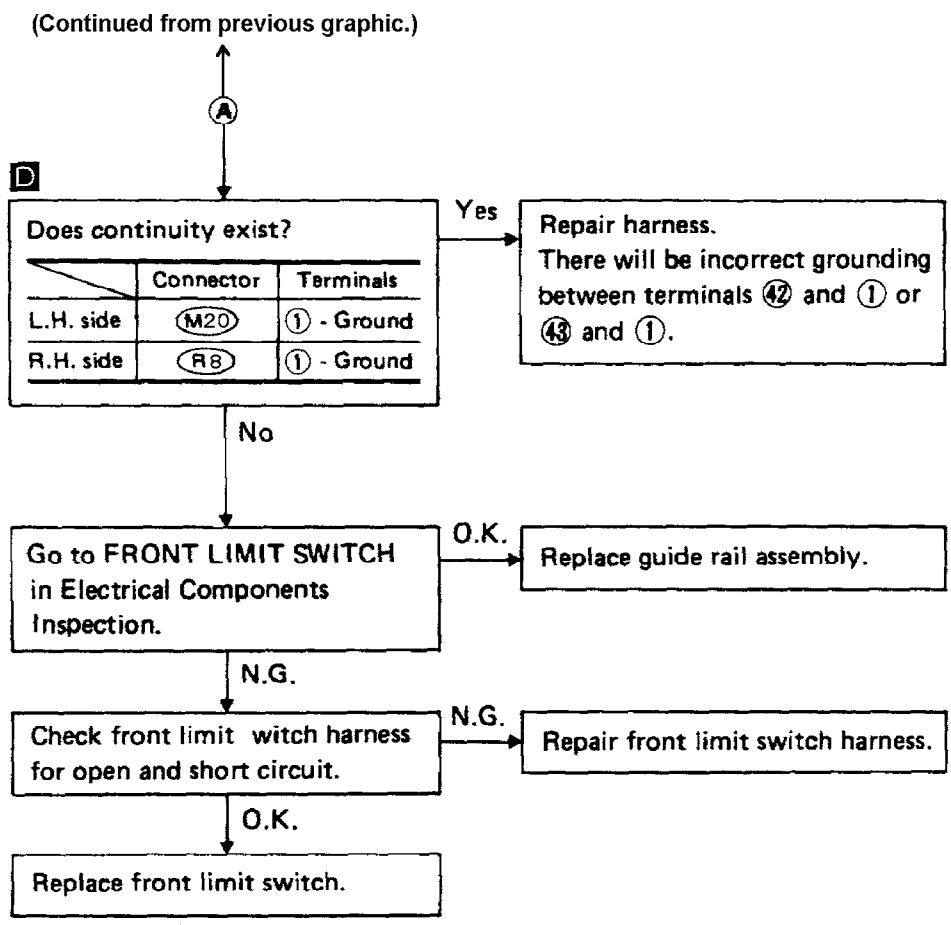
(Continued from previous graphic.)

A

D

Does continuity exist?

| | Connector | Terminals |
|---|---|---|
| L.H. side | M20 | ① - Ground |
| R.H. side | R8 | ① - Ground |

Yes

Repair harness.
There will be incorrect grounding between terminals ㊷ and ① or ㊸ and ①.

No

Go to FRONT LIMIT SWITCH in Electrical Components Inspection.

O.K.

Replace guide rail assembly.

N.G.

Check front limit witch harness for open and short circuit.

N.G.

Repair front limit switch harness.

O.K.

Replace front limit switch.